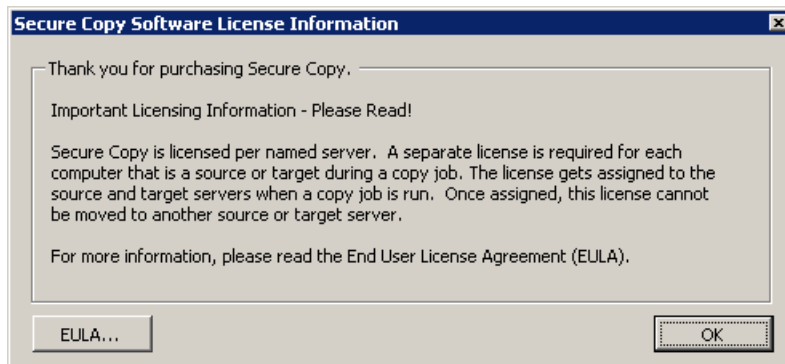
Secure Copy Software License Information

Thank you for purchasing Secure Copy.

Important Licensing Information - Please Read!

Secure Copy is licensed per named server. A separate license is required for each computer that is a source or target during a copy job. The license gets assigned to the source and target servers when a copy job is run. Once assigned, this license cannot be moved to another source or target server.

For more information, please read the End User License Agreement (EULA).

EULA...

OK